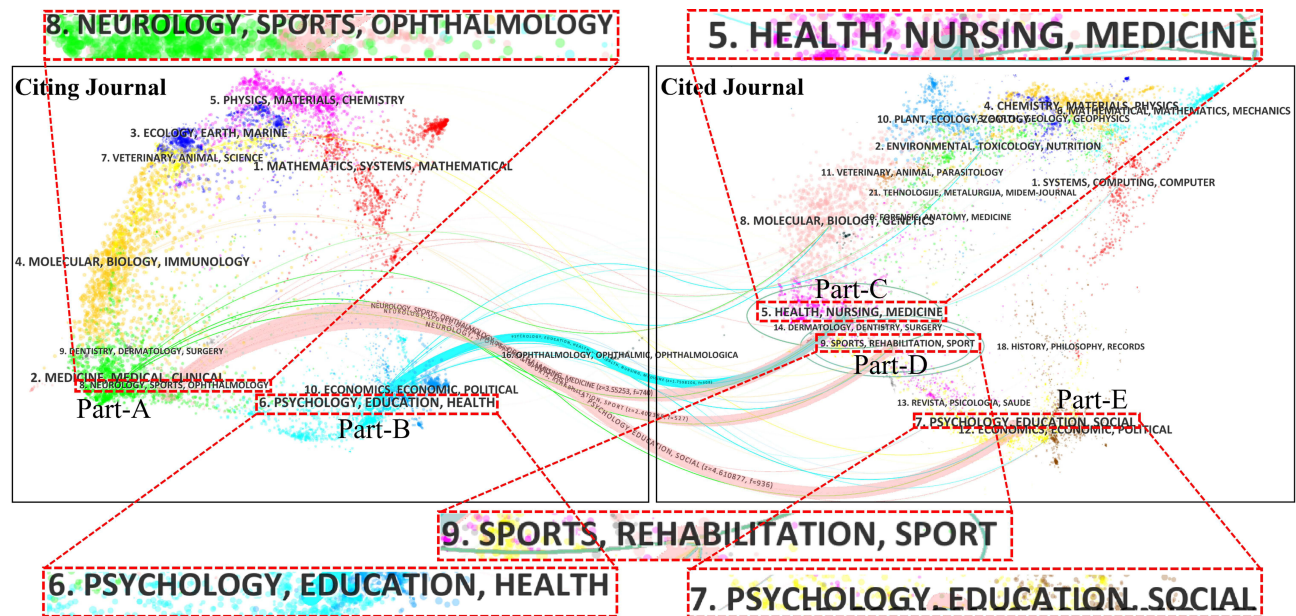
8. NEUROLOGY, SPORTS, OPHTHALMOLOGY

5. HEALTH, NURSING, MEDICINE

Citing Journal

5. PHYSICS, MATERIALS, CHEMISTRY

3. ECOLOGY, EARTH, MARINE

7. VETERINARY, ANIMAL, SCIENCE

1. MATHEMATICS, SYSTEMS, MATHEMATICAL

4. MOLECULAR, BIOLOGY, IMMUNOLOGY

9. DENTISTRY, DERMATOLOGY, SURGERY

2. MEDICINE, MEDICAL, CLINICAL

8. NEUROLOGY, SPORTS, OPHTHALMOLOGY

Part-A

10. ECONOMICS, ECONOMIC, POLITICAL

6. PSYCHOLOGY, EDUCATION, HEALTH

Part-B

Cited Journal

4. CHEMISTRY, MATERIALS, PHYSICS

6. MATHEMATICAL, MATHEMATICS, MECHANICS

10. PLANT, ECOLOGY, ZOOLOGY

3. ECOLOGY, GEOPHYSICS

2. ENVIRONMENTAL, TOXICOLOGY, NUTRITION

11. VETERINARY, ANIMAL, PARASITOLOGY

21. TEHNOLOGIJE, METALURGIJA, MIDEM-JOURNAL

1. SYSTEMS, COMPUTING, COMPUTER

8. MOLECULAR, BIOLOGY, GENETICS

20. FORENSIC, ANATOMY, MEDICINE

Part-C

5. HEALTH, NURSING, MEDICINE

14. DERMATOLOGY, DENTISTRY, SURGERY

9. SPORTS, REHABILITATION, SPORT

16. OPHTHALMOLOGY, OPHTHALMIC, OPHTHALMOLOGICA

18. HISTORY, PHILOSOPHY, RECORDS

Part-D

13. REVISTA, PSICOLOGIA, SAUDE

Part-E

7. PSYCHOLOGY, EDUCATION, SOCIAL

12. ECONOMICS, ECONOMIC, POLITICAL

PSYCHOLOGY, EDUCATION, SOCIAL (z=4.610877, f=936)

9. SPORTS, REHABILITATION, SPORT

6. PSYCHOLOGY, EDUCATION, HEALTH

7. PSYCHOLOGY, EDUCATION, SOCIAL